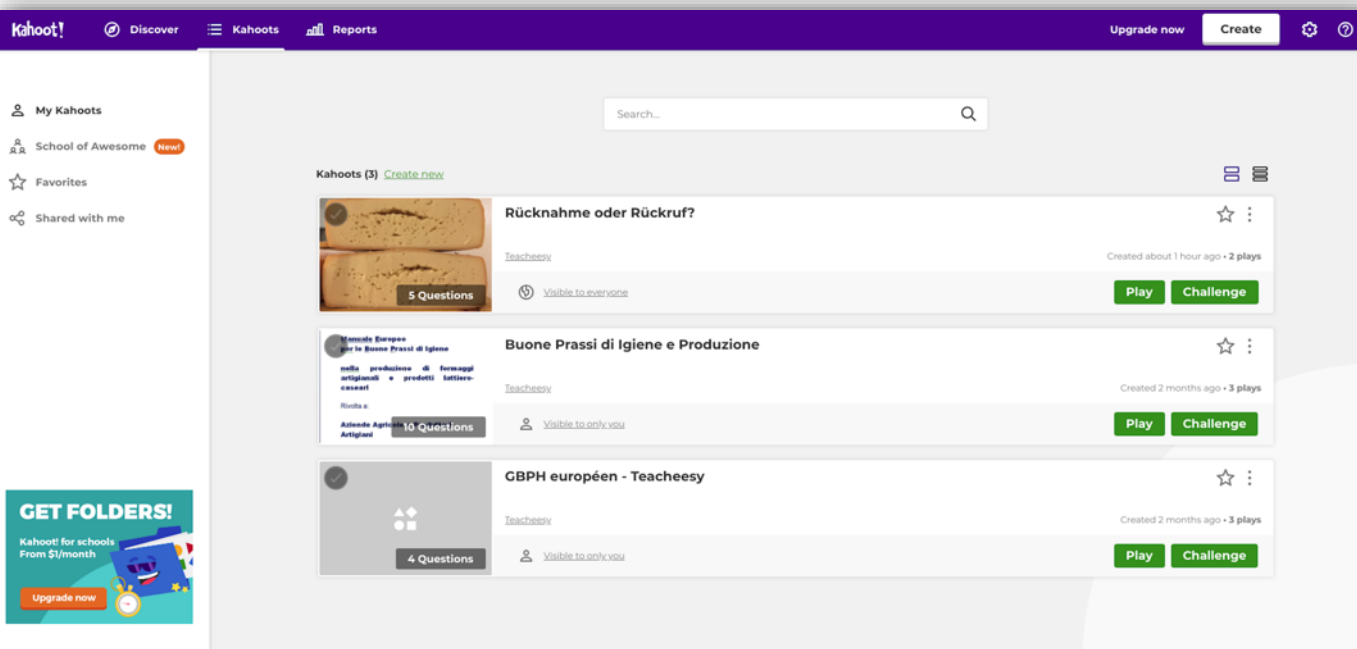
Kahoot! Discover Kahoots Reports Upgrade now Create

Search...

My Kahoots
School of Awesome New!
Favorites
Shared with me

Kahoots (3) Create new

5 Questions
Rücknahme oder Rückruf?
Teacheesy
Created about 1 hour ago • 2 plays
Visible to everyone
Play Challenge

Manuale Europeo per le Buone Prassi di Igiene nella produzione di formaggi artigianali e prodotti lattiero-caseari
Rivolta a:
Aziende Agricole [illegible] Artigiani
10 Questions
Buone Prassi di Igiene e Produzione
Teacheesy
Created 2 months ago • 3 plays
Visible to only you
Play Challenge

4 Questions
GBPH européen - Teacheesy
Teacheesy
Created 2 months ago • 3 plays
Visible to only you
Play Challenge

GET FOLDERS!
Kahoot! for schools
From $1/month
Upgrade now